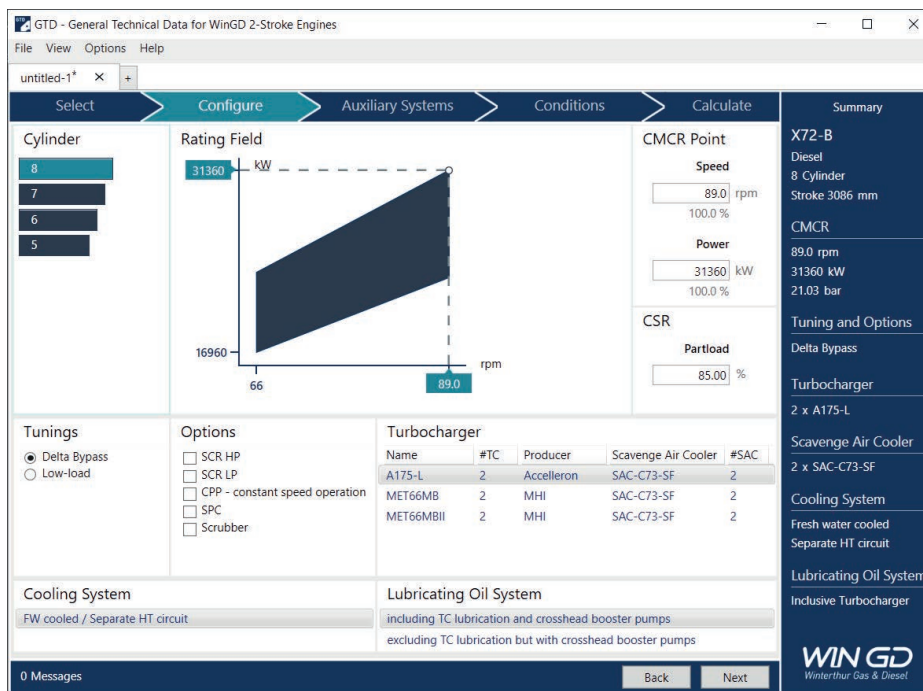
GTD - General Technical Data for WinGD 2-Stroke Engines

File View Options Help

untitled-1* ×  +

Select  Configure  Auxiliary Systems  Conditions  Calculate

Summary

Cylinder
8
7
6
5

Rating Field
31360 kW
16960
66
89.0
rpm

CMCR Point
Speed
89.0 rpm
100.0 %
Power
31360 kW
100.0 %

CSR
Partload
85.00 %

X72-B
Diesel
8 Cylinder
Stroke 3086 mm

CMCR
89.0 rpm
31360 kW
21.03 bar

Tuning and Options
Delta Bypass

Turbocharger
2 x A175-L

Scavenge Air Cooler
2 x SAC-C73-SF

Cooling System
Fresh water cooled
Separate HT circuit

Lubricating Oil System
Inclusive Turbocharger

Tunings
Delta Bypass
Low-load

Options
SCR HP
SCR LP
CPP - constant speed operation
SPC
Scrubber

Turbocharger

| Name | #TC | Producer | Scavenge Air Cooler | #SAC |
|---|---|---|---|---|
| A175-L | 2 | Accelleron | SAC-C73-SF | 2 |
| MET66MB | 2 | MHI | SAC-C73-SF | 2 |
| MET66MBII | 2 | MHI | SAC-C73-SF | 2 |

Cooling System
FW cooled / Separate HT circuit

Lubricating Oil System
including TC lubrication and crosshead booster pumps
excluding TC lubrication but with crosshead booster pumps

0 Messages

Back  Next

WIN GD
Winterthur Gas & Diesel